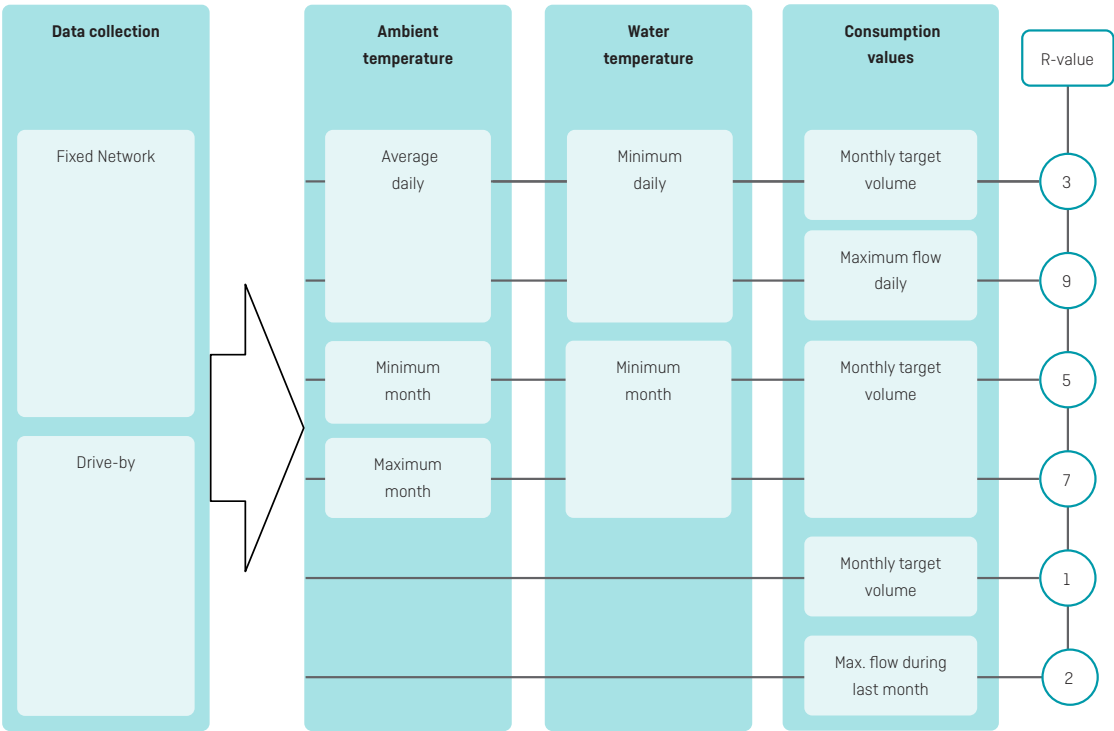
Data collection

Fixed Network

Drive-by

Ambient temperature

Average daily

Minimum month

Maximum month

Water temperature

Minimum daily

Minimum month

Consumption values

Monthly target volume

Maximum flow daily

Monthly target volume

Monthly target volume

Max. flow during last month

R-value

3

9

5

7

1

2